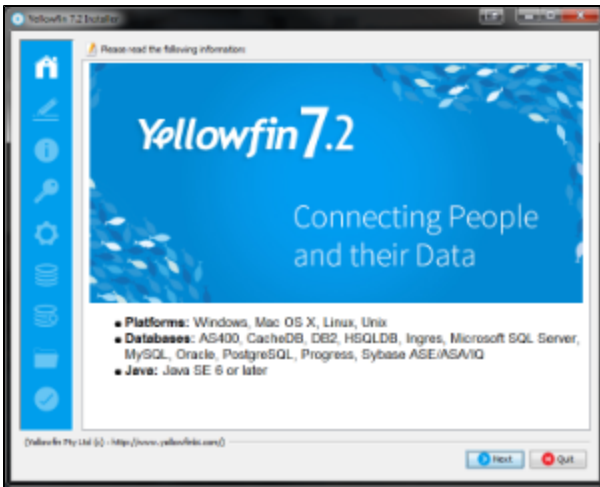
Yellowfin 7.2 Installer

Please read the following information:

Yellowfin 7.2

Connecting People and their Data

• Platforms: Windows, Mac OS X, Linux, Unix
• Databases: AS400, CacheDB, DB2, HSQLDB, Ingres, Microsoft SQL Server, MySQL, Oracle, PostgreSQL, Progress, Sybase ASE/ASA/IQ
• Java: Java SE 6 or later

[Yellowfin Pty Ltd (c) - http://www.yellowfinbi.com/]

Next

Quit